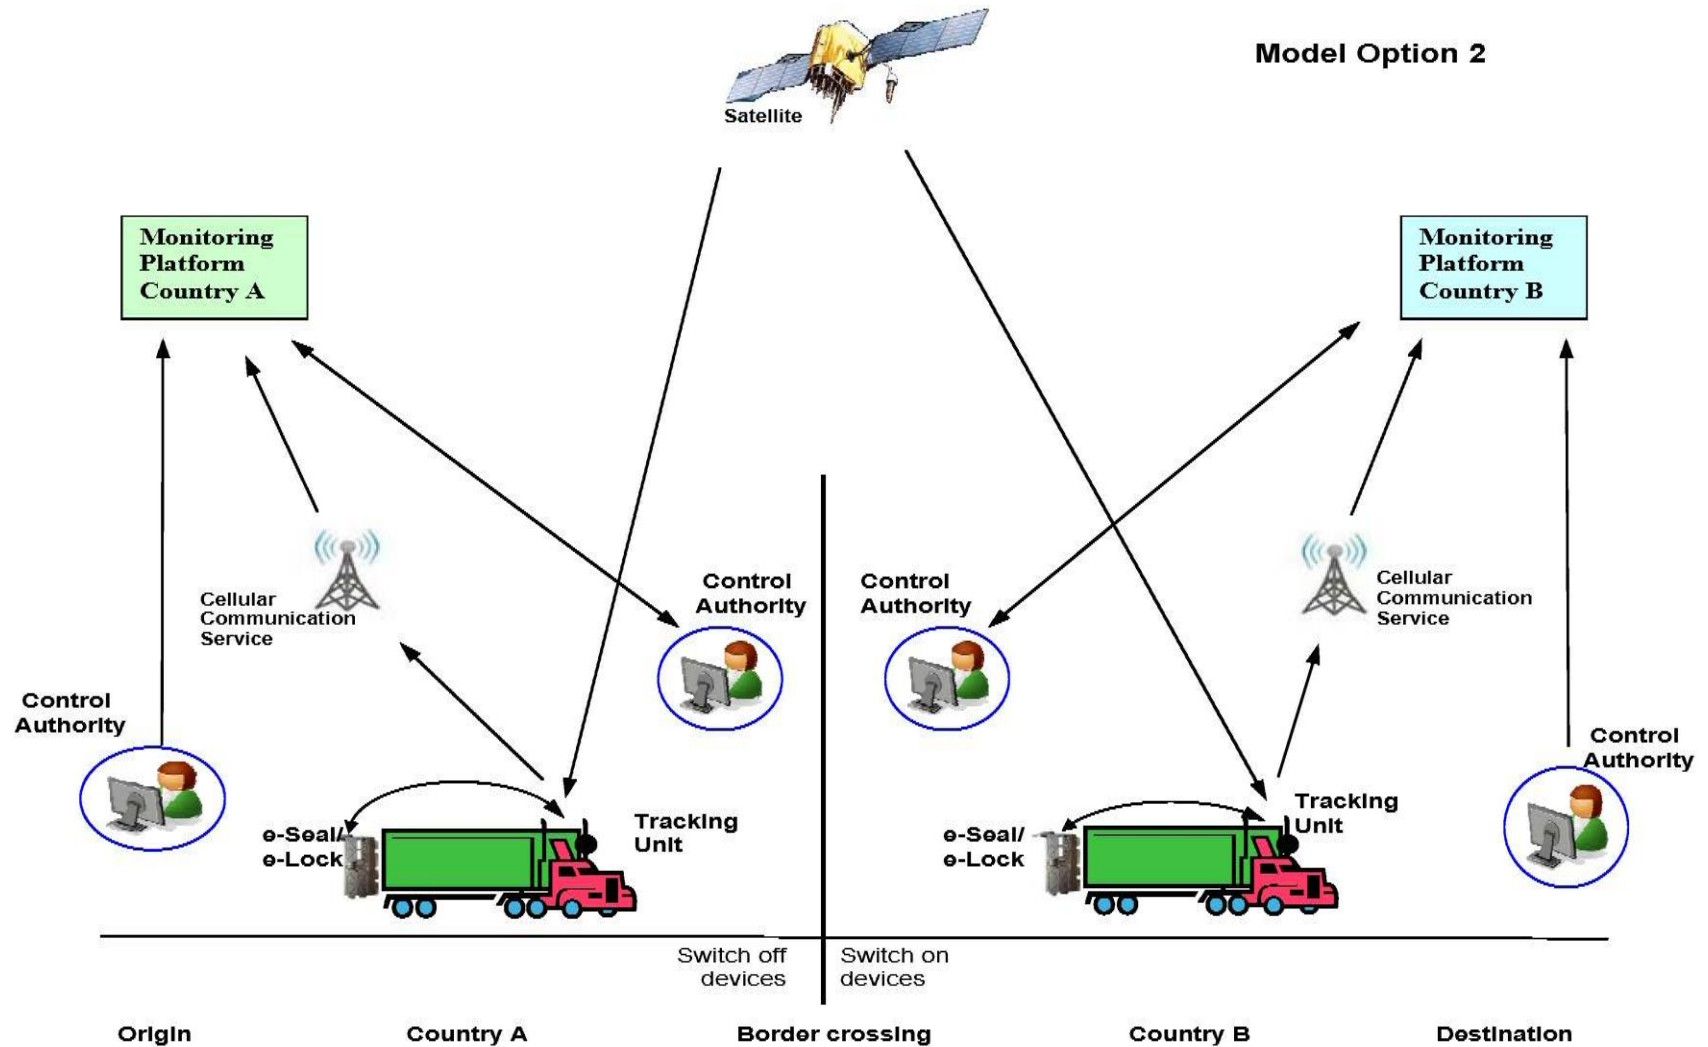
Model Option 2

Satellite

Monitoring Platform Country A

Monitoring Platform Country B

Cellular Communication Service

Control Authority

Control Authority

Cellular Communication Service

Control Authority

Control Authority

e-Seal/ e-Lock

Tracking Unit

e-Seal/ e-Lock

Tracking Unit

Switch off devices

Switch on devices

Origin

Country A

Border crossing

Country B

Destination